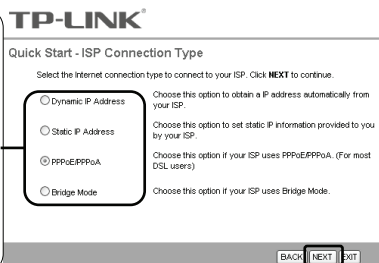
TP-LINK®

Quick Start - ISP Connection Type

Select the Internet connection type to connect to your ISP. Click **NEXT** to continue.

Dynamic IP Address
Choose this option to obtain a IP address automatically from your ISP.

Static IP Address
Choose this option to set static IP information provided to you by your ISP.

PPPoE/PPPoA
Choose this option if your ISP uses PPPoE/PPPoA. (For most DSL users)

Bridge Mode
Choose this option if your ISP uses Bridge Mode.

BACK NEXT EXIT